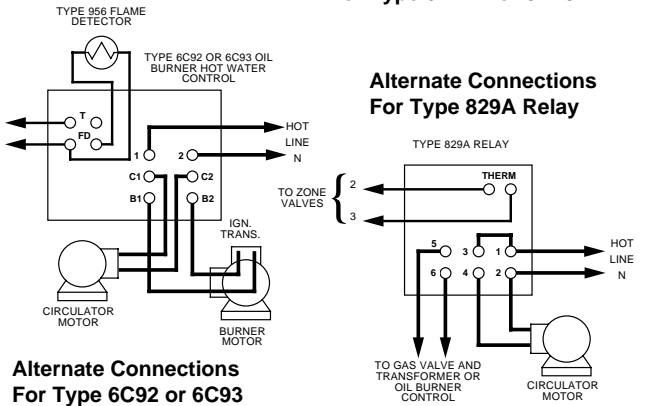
TYPE 956 FLAME DETECTOR

TYPE 6C92 OR 6C93 OIL BURNER HOT WATER CONTROL

T
FD
1
2
HOT
LINE
N
C1
C2
B1
B2
IGN. TRANS.
CIRCULATOR MOTOR
BURNER MOTOR

Alternate Connections For Type 6C92 or 6C93

Alternate Connections For Type 829A Relay

TYPE 829A RELAY

THERM
TO ZONE VALVES
2
3
5
3
1
6
4
2
HOT
LINE
N
TO GAS VALVE AND TRANSFORMER OR OIL BURNER CONTROL
CIRCULATOR MOTOR